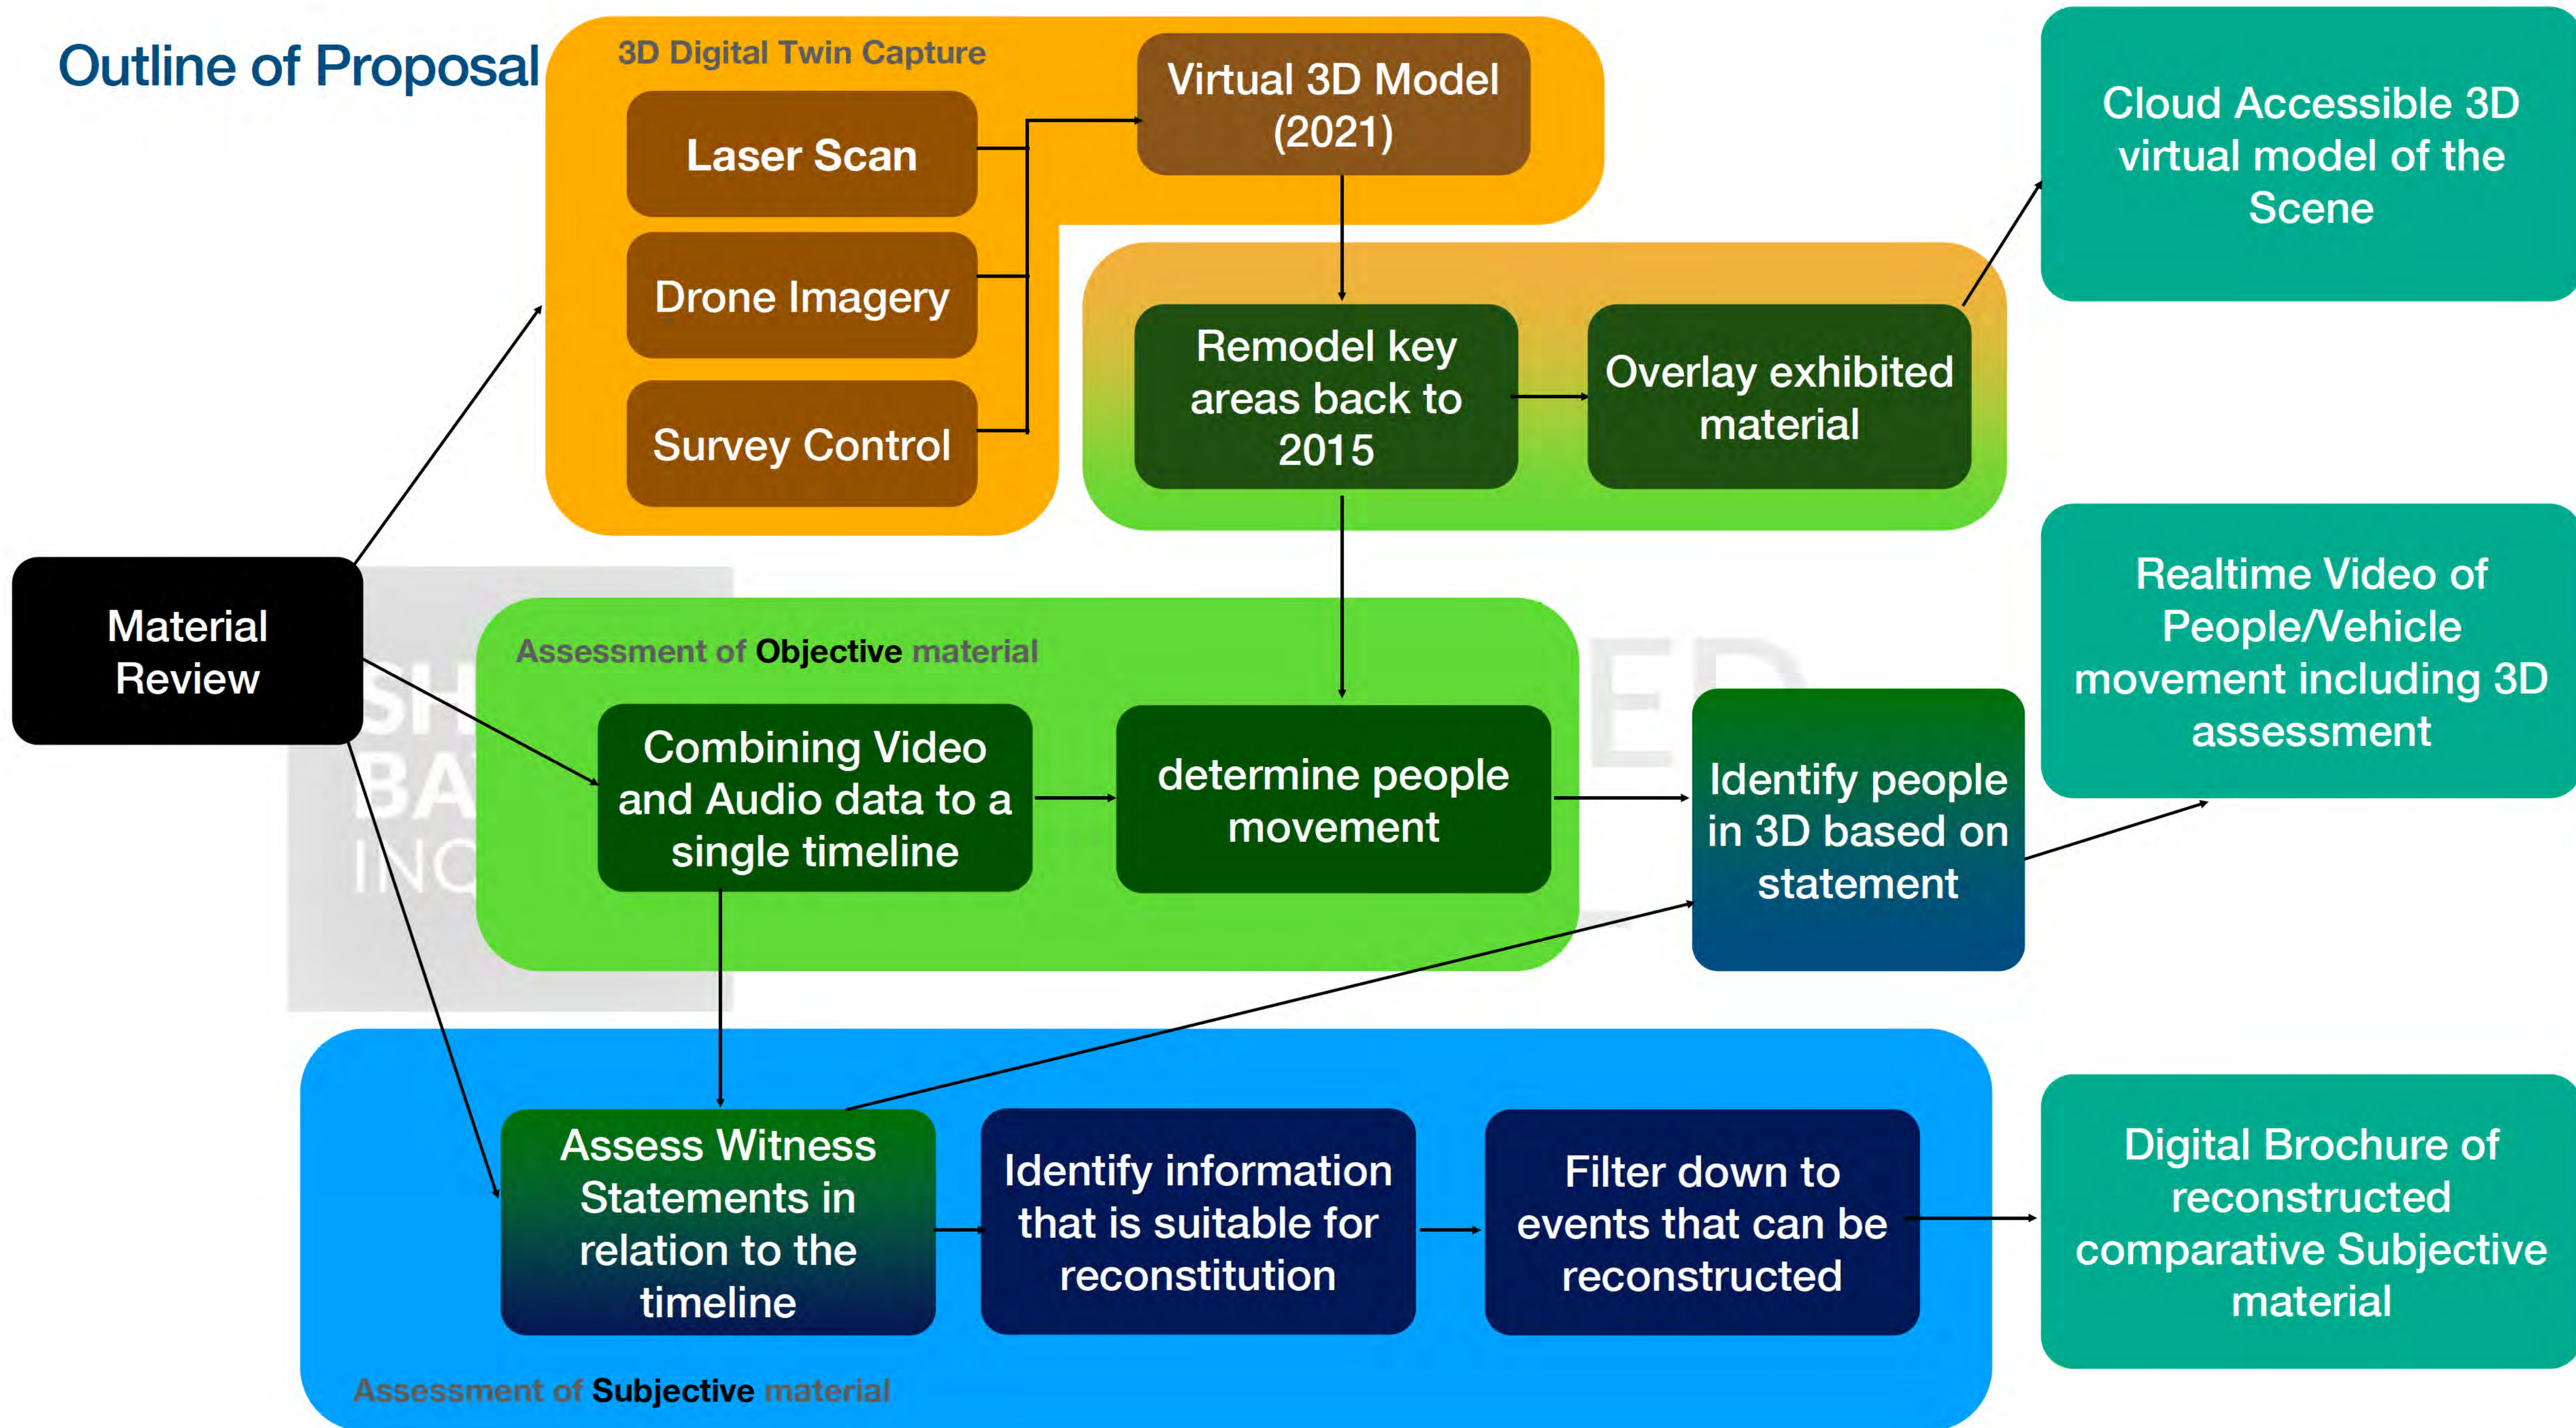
Outline of Proposal

3D Digital Twin Capture

Laser Scan

Drone Imagery

Survey Control

Virtual 3D Model (2021)

Remodel key areas back to 2015

Overlay exhibited material

Cloud Accessible 3D virtual model of the Scene

Material Review

Assessment of Objective material

Combining Video and Audio data to a single timeline

determine people movement

Identify people in 3D based on statement

Realtime Video of People/Vehicle movement including 3D assessment

Assess Witness Statements in relation to the timeline

Identify information that is suitable for reconstitution

Filter down to events that can be reconstructed

Digital Brochure of reconstructed comparative Subjective material

Assessment of Subjective material